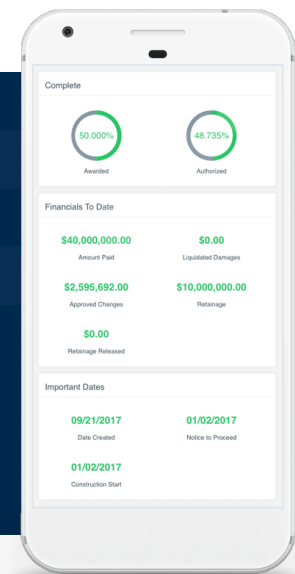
Complete

50.000%
Awarded

48.735%
Authorized

Financials To Date

$40,000,000.00
Amount Paid

$0.00
Liquidated Damages

$2,595,692.00
Approved Changes

$10,000,000.00
Retainage

$0.00
Retainage Released

Important Dates

09/21/2017
Date Created

01/02/2017
Notice to Proceed

01/02/2017
Construction Start